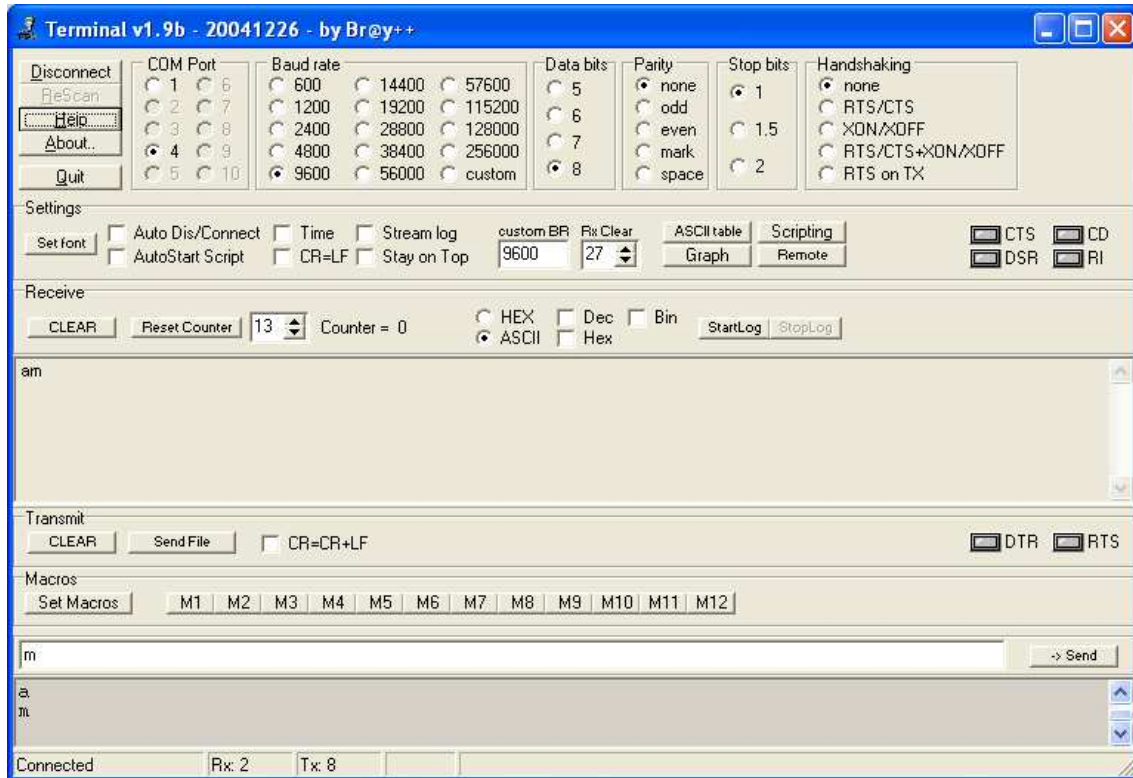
Terminal v1.9b - 20041226 - by Br@y++

Disconnect
ReScan
Help
About..
Quit

COM Port
1 6
2 7
3 8
4 9
5 10

Baud rate
600 14400 57600
1200 19200 115200
2400 28800 128000
4800 38400 256000
9600 56000 custom

Data bits
5
6
7
8

Parity
none
odd
even
mark
space

Stop bits
1
1.5
2

Handshaking
none
RTS/CTS
XON/XOFF
RTS/CTS+XON/XOFF
RTS on TX

Settings
Set font
Auto Dis/Connect
AutoStart Script
Time
CR=LF
Stream log
Stay on Top
custom BR
9600
Rx Clear
27
ASCII table
Graph
Scripting
Remote
CTS
DSR
CD
RI

Receive
CLEAR
Reset Counter
13
Counter = 0
HEX
ASCII
Dec
Hex
Bin
StartLog
StopLog

am

Transmit
CLEAR
Send File
CR=CR+LF
DTR
RTS

Macros
Set Macros
M1 M2 M3 M4 M5 M6 M7 M8 M9 M10 M11 M12

m
-> Send

a
m

Connected
Rx: 2
Tx: 8